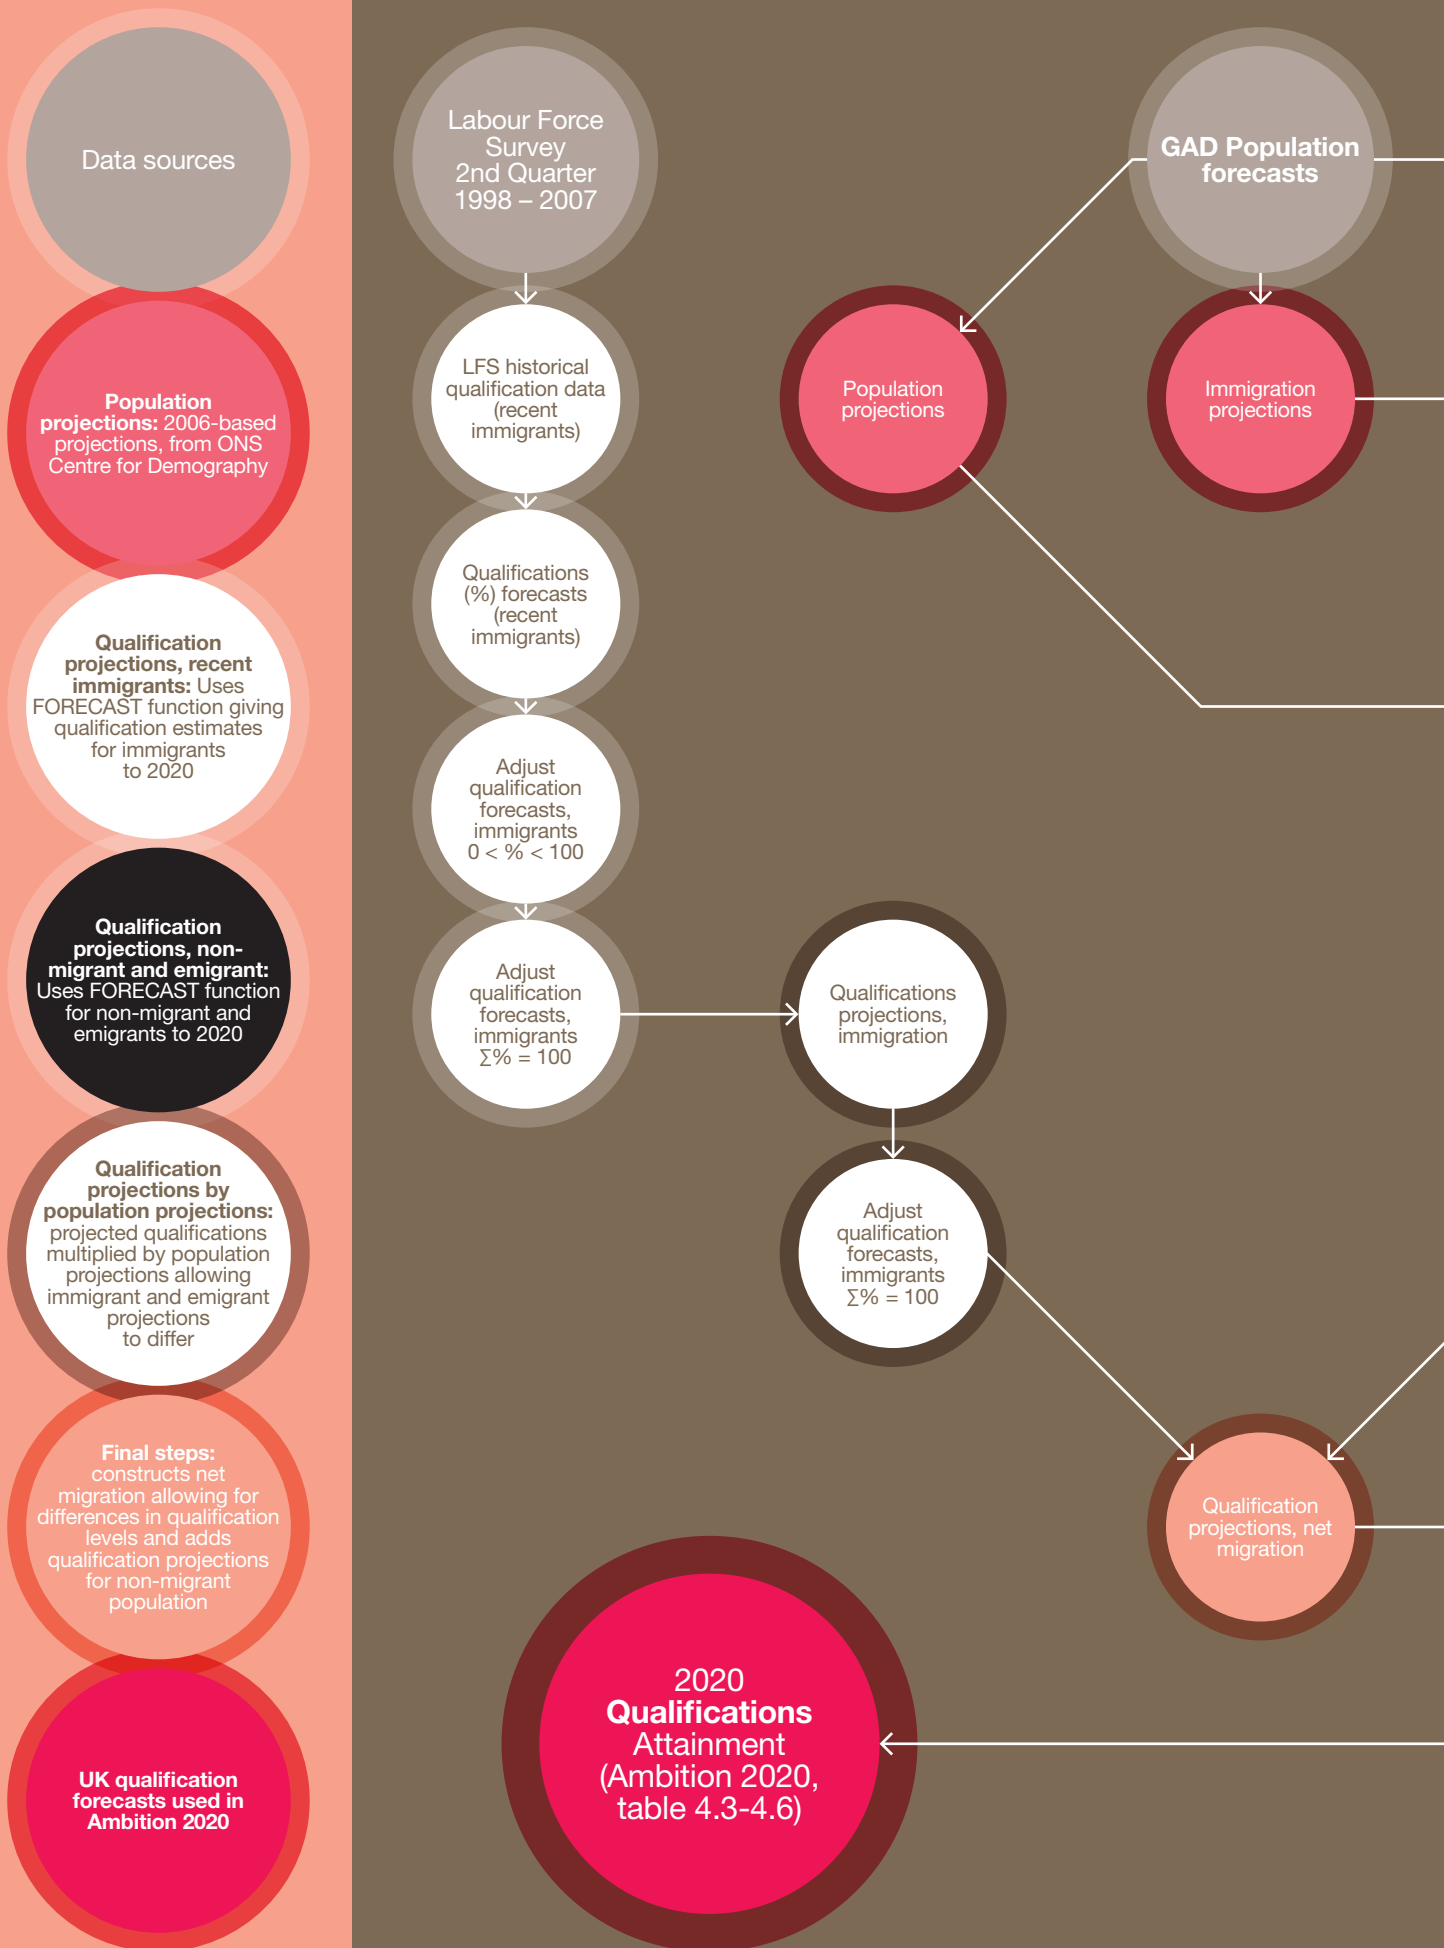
Data sources

**Population projections:** 2006-based projections, from ONS Centre for Demography

**Qualification projections, recent immigrants:** Uses FORECAST function giving qualification estimates for immigrants to 2020

**Qualification projections, non-migrant and emigrant:** Uses FORECAST function for non-migrant and emigrants to 2020

**Qualification projections by population projections:** projected qualifications multiplied by population projections allowing immigrant and emigrant projections to differ

**Final steps:** constructs net migration allowing for differences in qualification levels and adds qualification projections for non-migrant population

**UK qualification forecasts used in Ambition 2020**

Labour Force Survey 2nd Quarter 1998 – 2007

LFS historical qualification data (recent immigrants)

Qualifications (%) forecasts (recent immigrants)

Adjust qualification forecasts, immigrants $0 < \% < 100$

Adjust qualification forecasts, immigrants $\Sigma\% = 100$

GAD Population forecasts

Population projections

Immigration projections

Qualifications projections, immigration

Adjust qualification forecasts, immigrants $\Sigma\% = 100$

Qualification projections, net migration

2020 **Qualifications** Attainment (Ambition 2020, table 4.3-4.6)